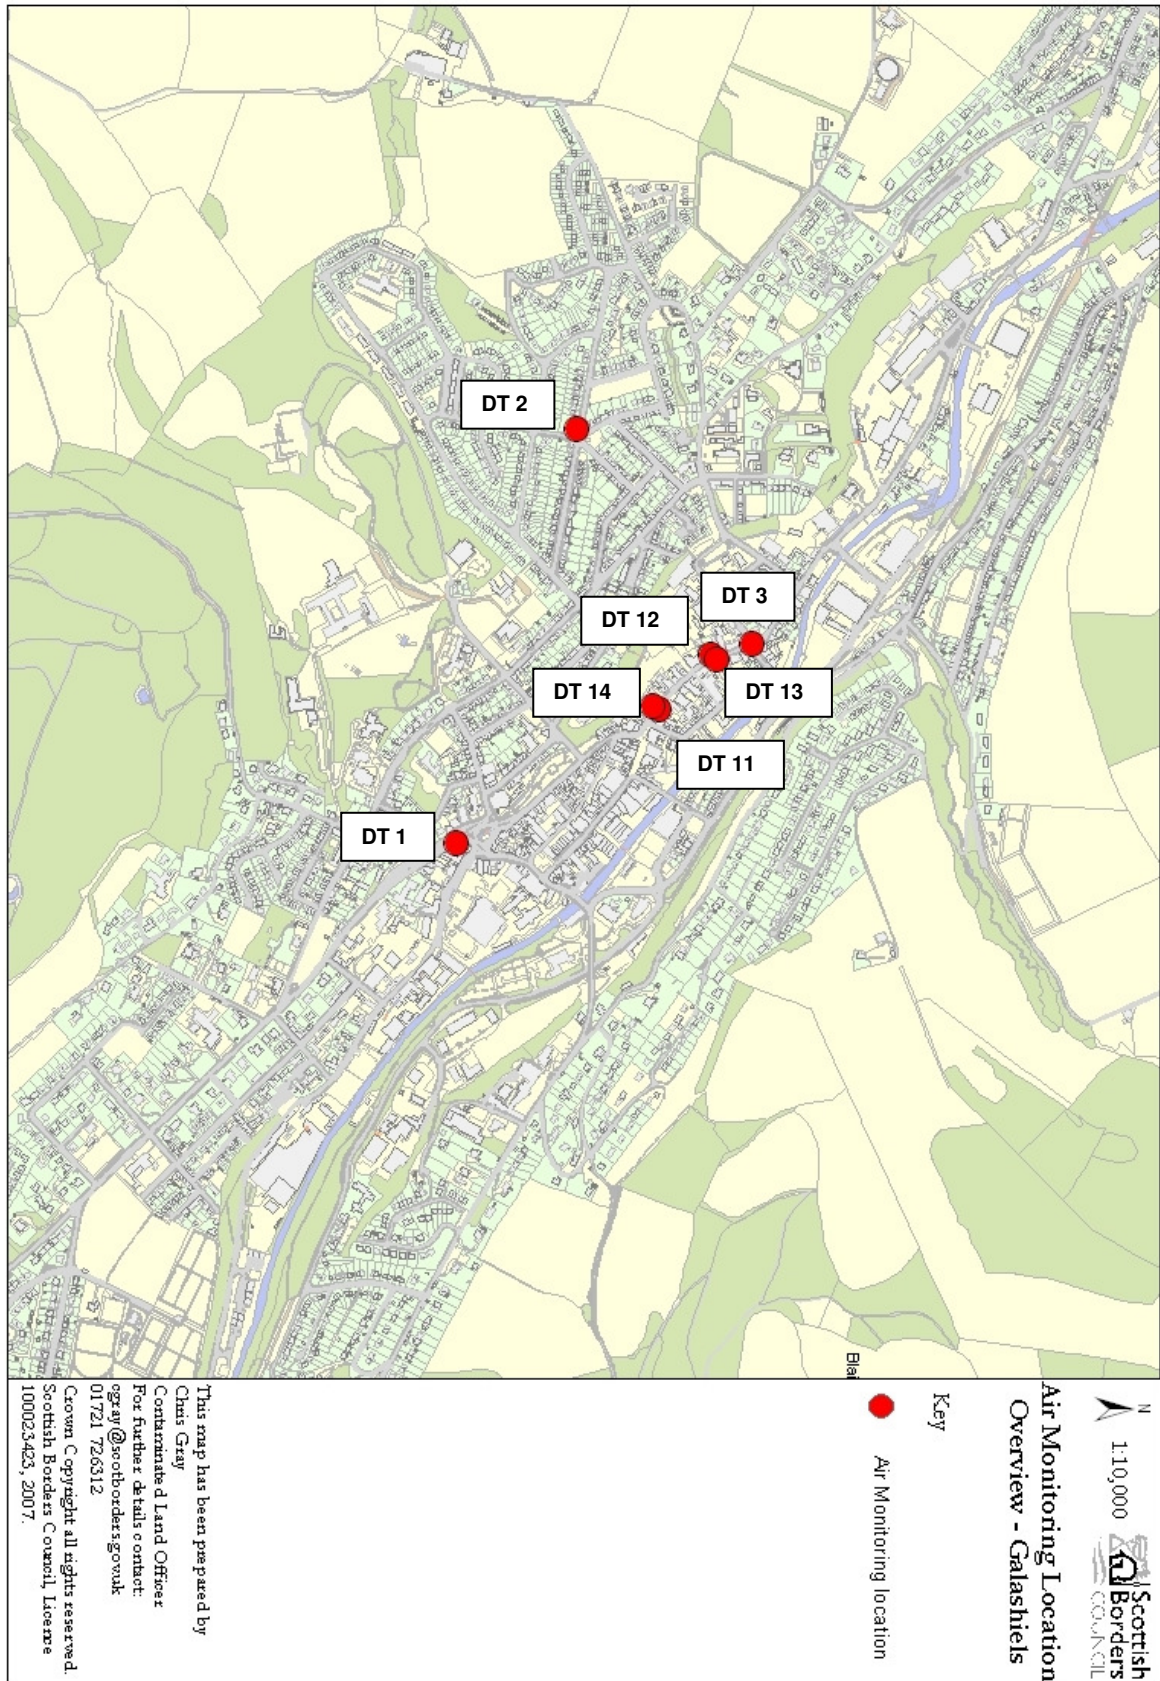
DT 2

DT 3

DT 12

DT 14

DT 13

DT 11

DT 1

Blai

Scottish Borders COUNCIL

N

1:10,000

Air Monitoring Location Overview - Galashiels

Key

Air Monitoring location

This map has been prepared by Chris Gray Contaminated Land Officer For further details contact: cgray@scotborders.gov.uk 01721 726312 Crown Copyright all rights reserved. Scottish Borders Council, Licence 100023423, 2007.